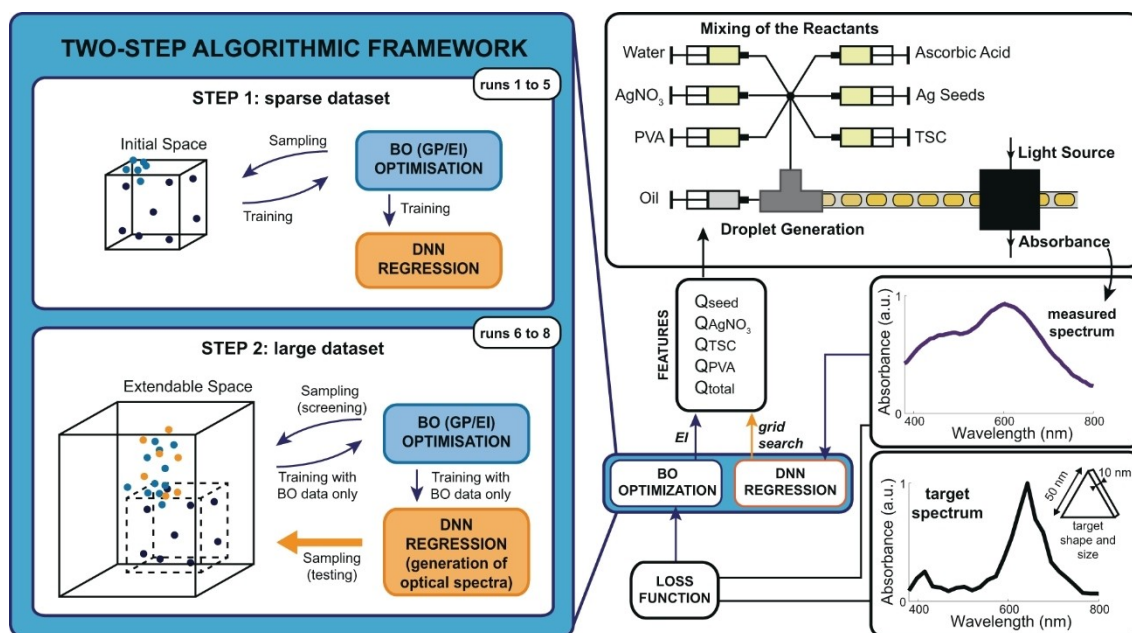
TWO-STEP ALGORITHMIC FRAMEWORK

runs 1 to 5

STEP 1: sparse dataset

Initial Space

Sampling

Training

BO (GP/EI) OPTIMISATION

Training

DNN REGRESSION

runs 6 to 8

STEP 2: large dataset

Extendable Space

Sampling (screening)

Training with BO data only

BO (GP/EI) OPTIMISATION

Training with BO data only

Sampling (testing)

DNN REGRESSION (generation of optical spectra)

Mixing of the Reactants

Water

$AgNO_3$

PVA

Oil

Ascorbic Acid

Ag Seeds

TSC

Light Source

Droplet Generation

Absorbance

FEATURES

$Q_{seed}$
$Q_{AgNO_3}$
$Q_{TSC}$
$Q_{PVA}$
$Q_{total}$

EI

grid search

BO OPTIMIZATION

DNN REGRESSION

LOSS FUNCTION

measured spectrum

Absorbance (a.u.)

1

0

400

600

800

Wavelength (nm)

target spectrum

50 nm

10 nm

target shape and size

Absorbance (a.u.)

1

0

400

600

800

Wavelength (nm)